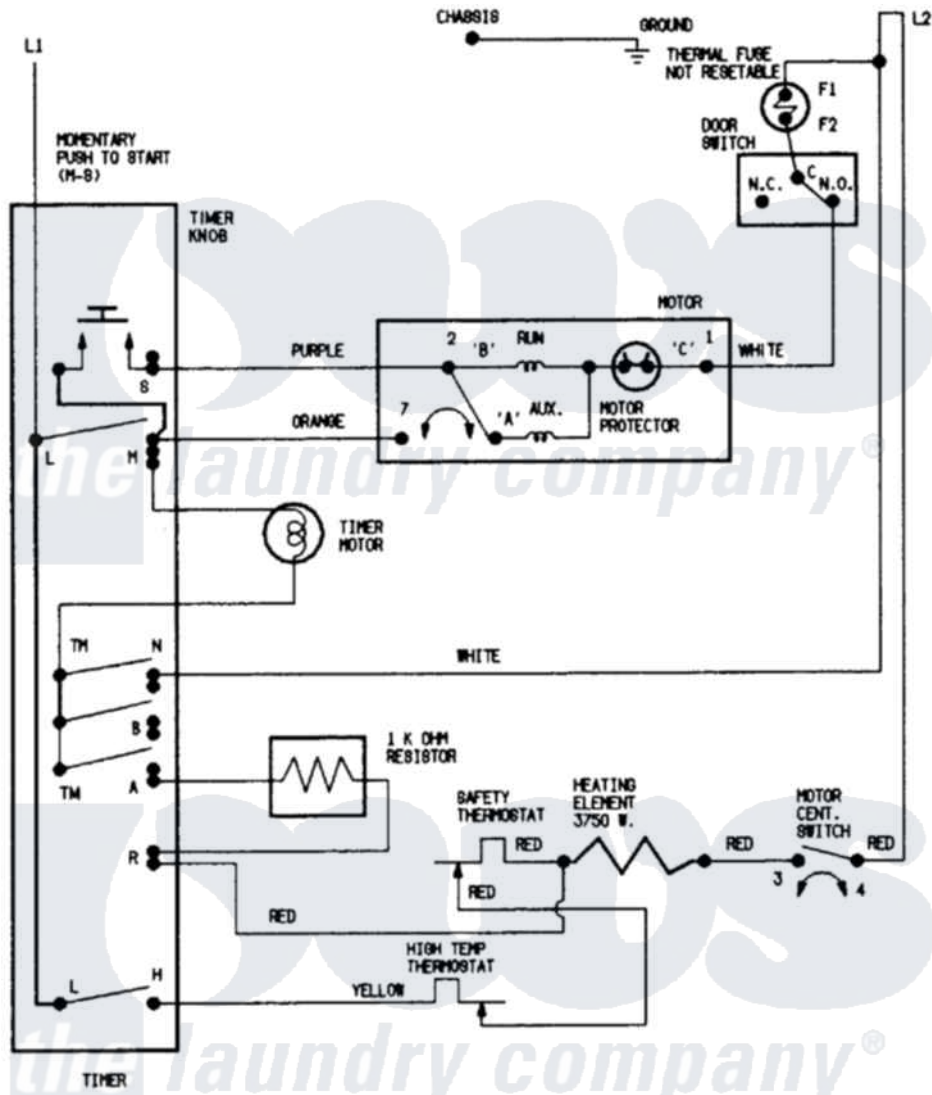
CHASSIS
GROUND
L1
L2
THERMAL FUSE
NOT RESETABLE
F1
F2
DOOR
SWITCH
C
N.C.
N.O.
MOMENTARY
PUSH TO START
(M-S)
TIMER
KNOB
MOTOR
2
'B'
RUN
'C'
1
PURPLE
WHITE
S
ORANGE
7
'A'
AUX.
MOTOR
PROTECTOR
L
M
the laundry company®
TIMER
MOTOR
TM
N
WHITE
B
TM
A
1 K OHM
RESISTOR
SAFETY
THERMOSTAT
HEATING
ELEMENT
3750 W.
MOTOR
CENT.
SWITCH
R
RED
RED
RED
RED
3
4
RED
HIGH TEMP
THERMOSTAT
L
H
YELLOW
TIMER
the laundry company®